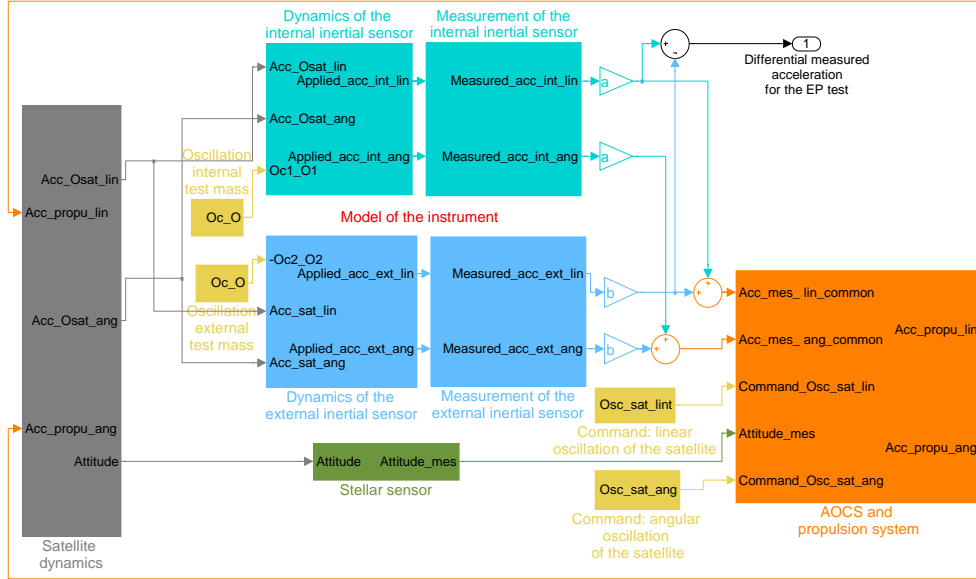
Dynamics of the internal inertial sensor

Measurement of the internal inertial sensor

Acc_Osat_lin
Applied_acc_int_lin
Acc_Osat_ang
Applied_acc_int_ang
Oc1_O1

Measured_acc_int_lin
Measured_acc_int_ang

a
a

+
-

1

Differential measured acceleration for the EP test

Acc_Osat_lin
Acc_propu_lin
Acc_Osat_ang
Acc_propu_ang
Attitude

Satellite dynamics

Oscillation internal test mass

Oc_O

Model of the instrument

Oc_O

Oscillation external test mass

-Oc2_O2
Applied_acc_ext_lin
Acc_sat_lin
Applied_acc_ext_ang
Acc_sat_ang

Dynamics of the external inertial sensor

Measured_acc_ext_lin
Measured_acc_ext_ang

Measurement of the external inertial sensor

b
b

+
+
+
+

Acc_mes_ lin_common
Acc_mes_ ang_common
Command_Osc_sat_lin
Attitude_mes
Command_Osc_sat_ang
Acc_propu_lin
Acc_propu_ang

AOCS and propulsion system

Osc_sat_lint

Command: linear oscillation of the satellite

Osc_sat_ang

Command: angular oscillation of the satellite

Attitude
Attitude_mes

Stellar sensor